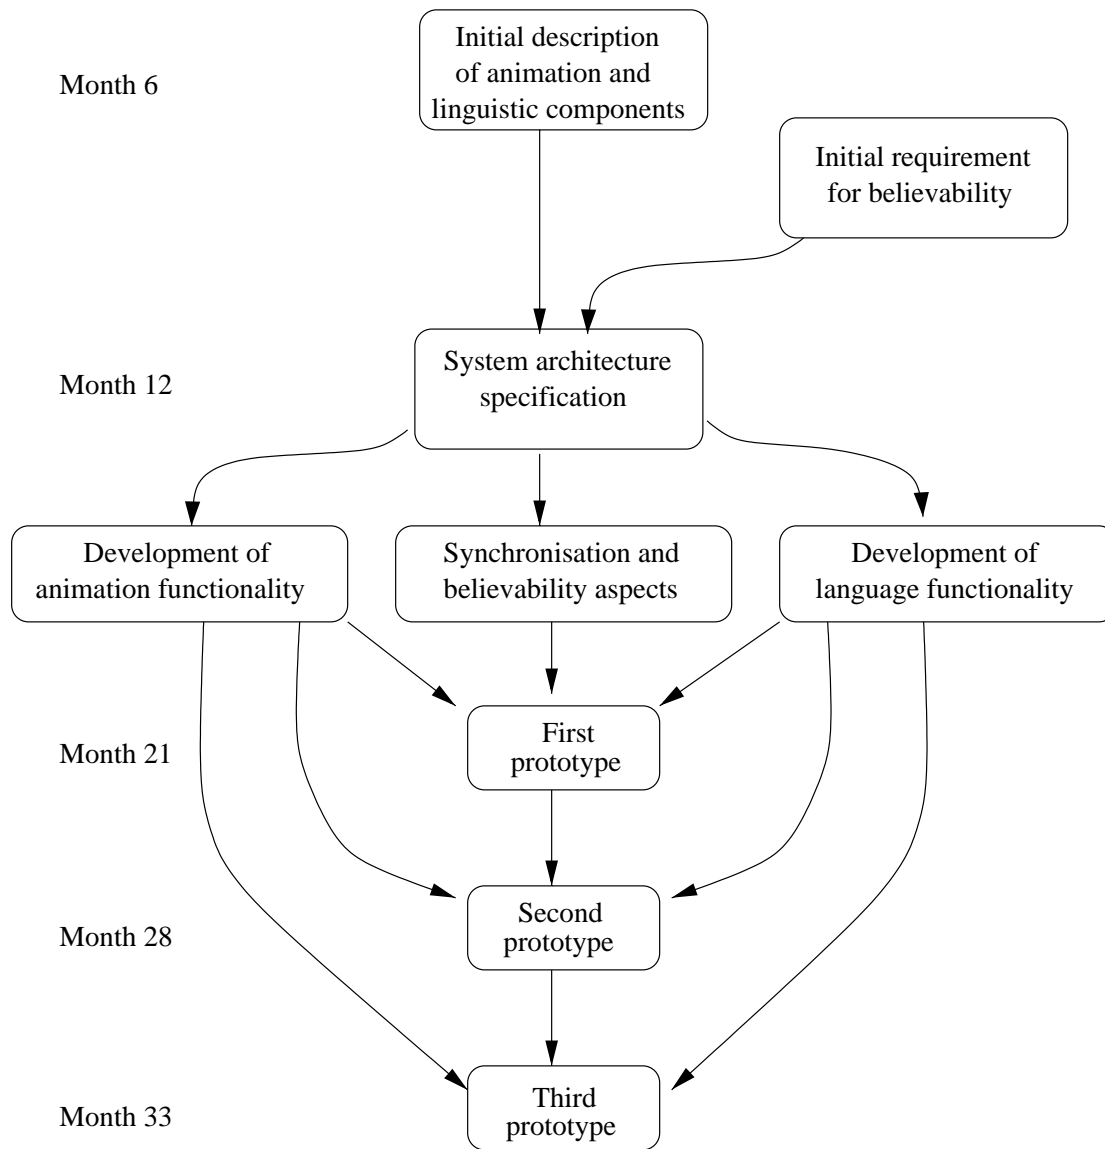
Month 6

Initial description of animation and linguistic components

Initial requirement for believability

Month 12

System architecture specification

Development of animation functionality

Synchronisation and believability aspects

Development of language functionality

Month 21

First prototype

Month 28

Second prototype

Month 33

Third prototype